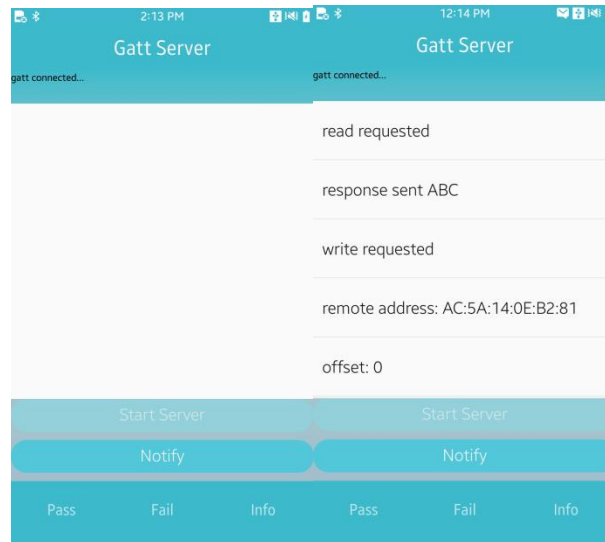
2:13 PM

Gatt Server

gatt connected...

Start Server

Notify

Pass

Fail

Info

12:14 PM

Gatt Server

gatt connected...

read requested

response sent ABC

write requested

remote address: AC:5A:14:0E:B2:81

offset: 0

Start Server

Notify

Pass

Fail

Info